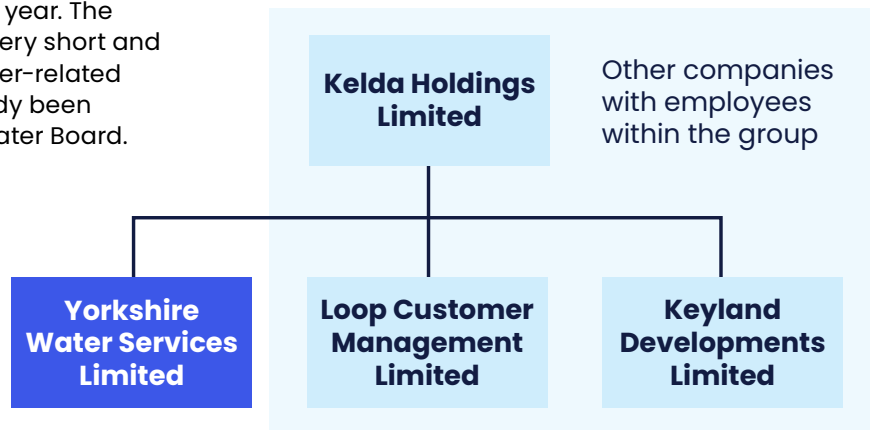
year. The
ery short and
er-related
dy been
ater Board.

Kelda Holdings Limited

Other companies with employees within the group

Yorkshire Water Services Limited

Loop Customer Management Limited

Keyland Developments Limited